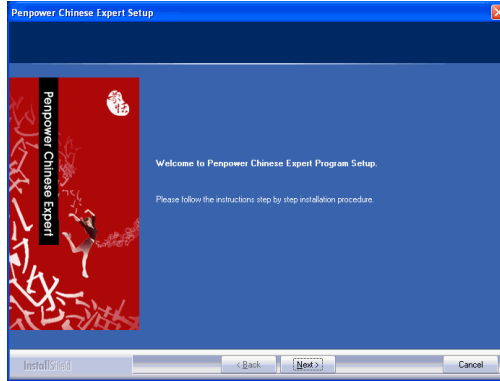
Penpower Chinese Expert Setup

Penpower Chinese Expert

Welcome to Penpower Chinese Expert Program Setup.

Please follow the instructions step by step installation procedure.

InstallShield

< Back

Next >

Cancel